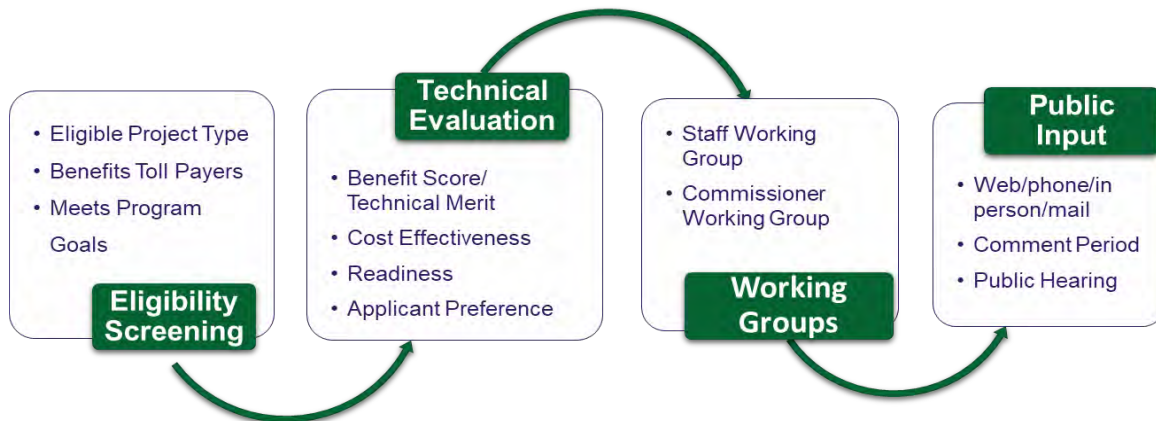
• Eligible Project Type
• Benefits Toll Payers
• Meets Program Goals

Eligibility Screening

Technical Evaluation

• Benefit Score/ Technical Merit
• Cost Effectiveness
• Readiness
• Applicant Preference

• Staff Working Group
• Commissioner Working Group

Working Groups

Public Input

• Web/phone/in person/mail
• Comment Period
• Public Hearing